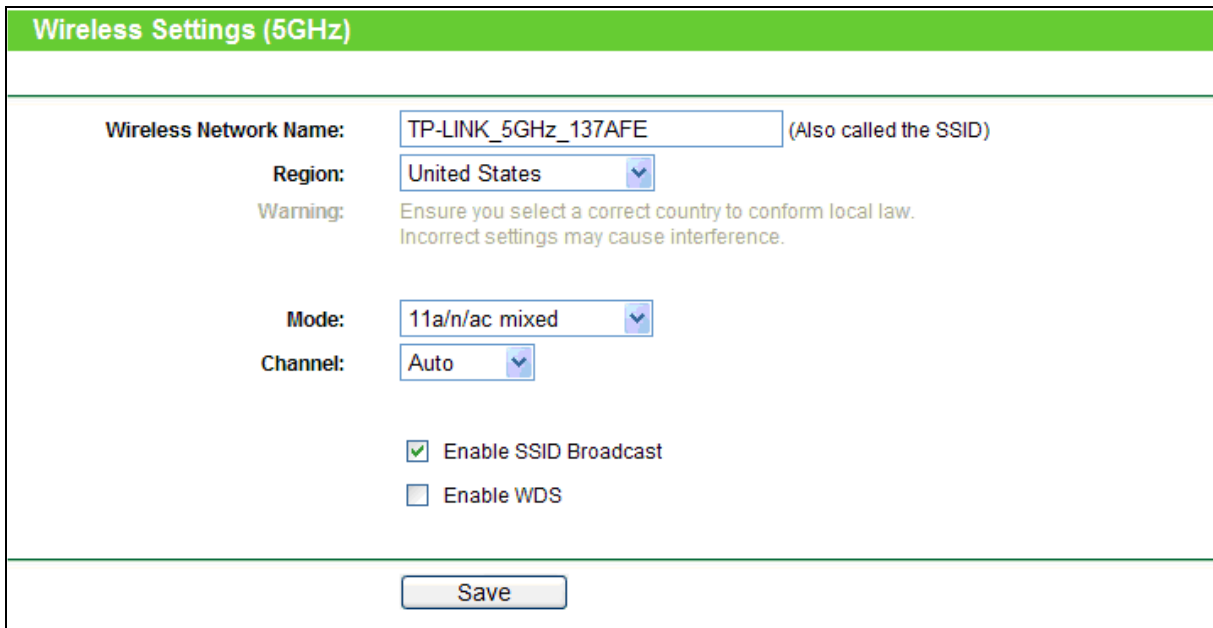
Wireless Settings (5GHz)

Wireless Network Name: TP-LINK_5GHz_137AFE (Also called the SSID)

Region: United States

Warning: Ensure you select a correct country to conform local law. Incorrect settings may cause interference.

Mode: 11a/n/ac mixed

Channel: Auto

Enable SSID Broadcast

Enable WDS

Save